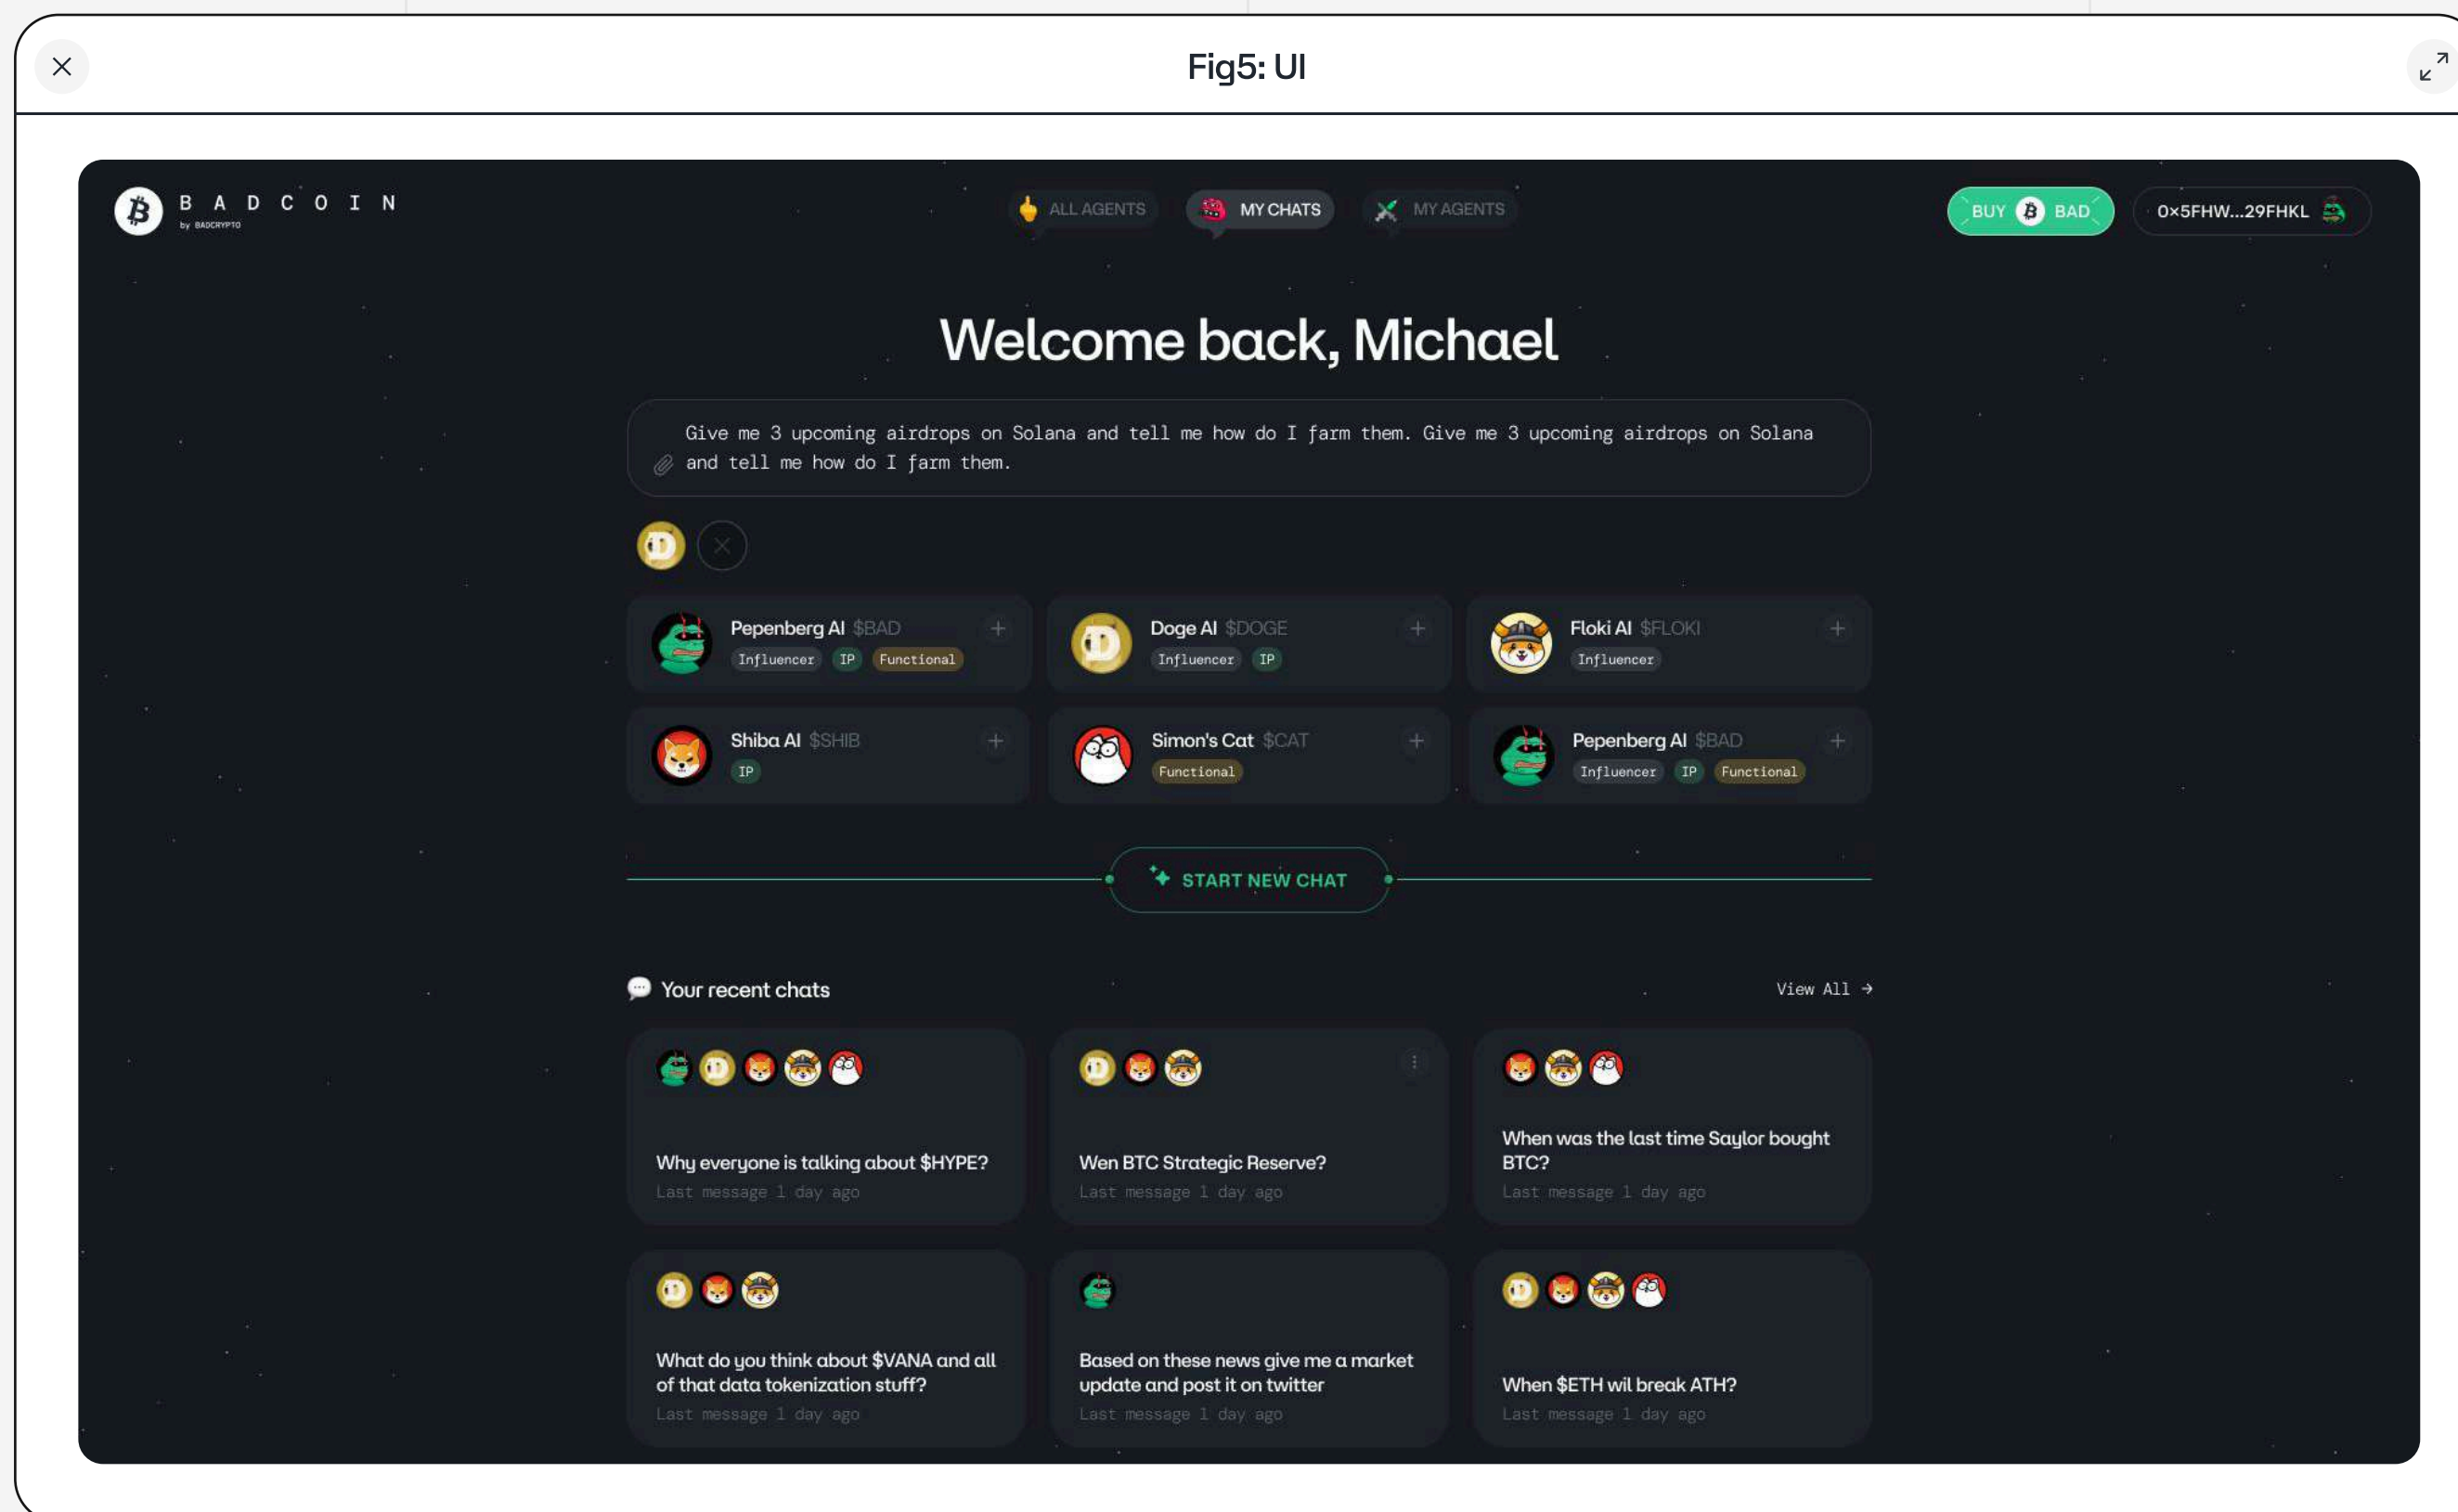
Fig5: UI

B A D C O I N
by BADCRYPTO

ALL AGENTS MY CHATS MY AGENTS

BUY BAD 0×5FHW...29FHKL

Welcome back, Michael

Give me 3 upcoming airdrops on Solana and tell me how do I farm them. Give me 3 upcoming airdrops on Solana and tell me how do I farm them.

Pepenberg AI $BAD
Influencer IP Functional

Doge AI $DOGE
Influencer IP

Floki AI $FLOKI
Influencer

Shiba AI $SHIB
IP

Simon's Cat $CAT
Functional

Pepenberg AI $BAD
Influencer IP Functional

START NEW CHAT

Your recent chats

View All →

Why everyone is talking about $HYPE?
Last message 1 day ago

Wen BTC Strategic Reserve?
Last message 1 day ago

When was the last time Saylor bought BTC?
Last message 1 day ago

What do you think about $VANA and all of that data tokenization stuff?
Last message 1 day ago

Based on these news give me a market update and post it on twitter
Last message 1 day ago

When $ETH wil break ATH?
Last message 1 day ago